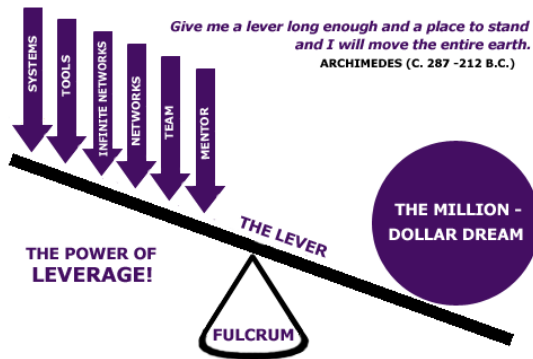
SYSTEMS

TOOLS

INFINITE NETWORKS

NETWORKS

TEAM

MENTOR

*Give me a lever long enough and a place to stand and I will move the entire earth.*

ARCHIMEDES (C. 287 -212 B.C.)

THE LEVER

THE MILLION - DOLLAR DREAM

THE POWER OF LEVERAGE!

FULCRUM